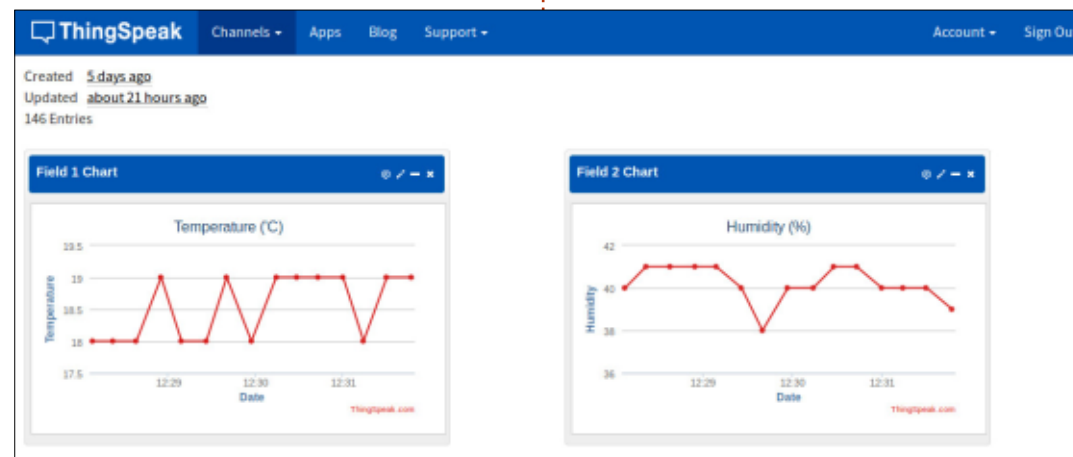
ThingSpeak Channels ▾ Apps Blog Support ▾ Account ▾ Sign Ou

Created 5 days ago
Updated about 21 hours ago
146 Entries

Field 1 Chart

Temperature (°C)

Temperature

19.5
19
18.5
18
17.5

12:29 12:30 12:31

Date

ThingSpeak.com

Field 2 Chart

Humidity (%)

Humidity

42
40
38
36

12:29 12:30 12:31

Date

ThingSpeak.com